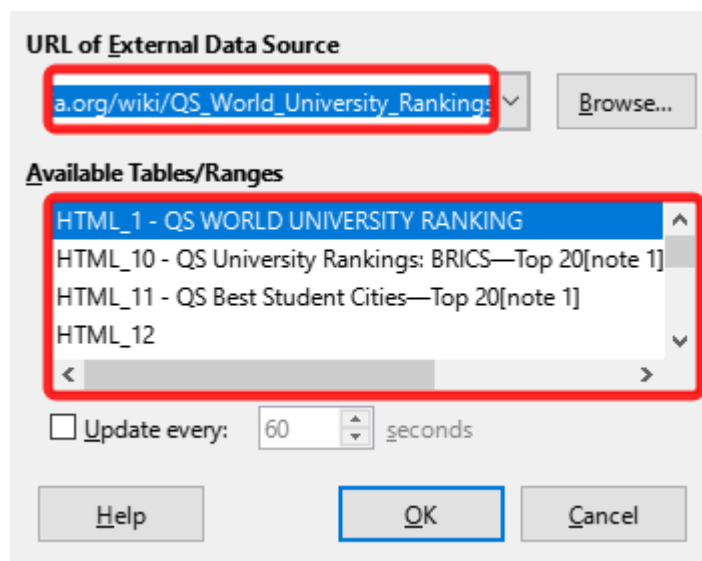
URL of External Data Source

a.org/wiki/QS_World_University_Rankings

Browse...

Available Tables/Ranges

HTML_1 - QS WORLD UNIVERSITY RANKING
HTML_10 - QS University Rankings: BRICS—Top 20[note 1]
HTML_11 - QS Best Student Cities—Top 20[note 1]
HTML_12

Update every: 60 seconds

Help

OK

Cancel